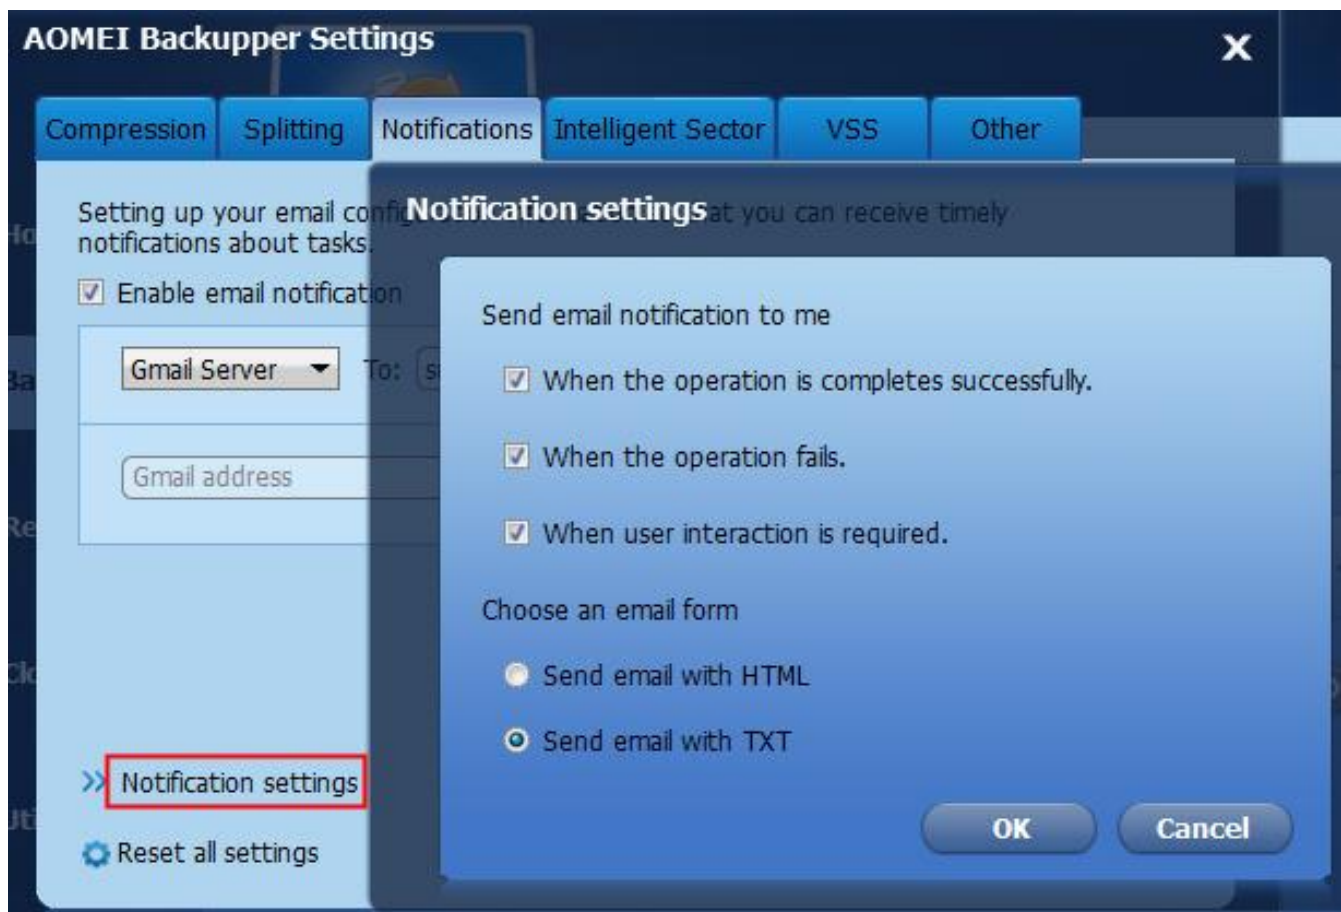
AOMEI Backupper Settings

X

Compression Splitting Notifications Intelligent Sector VSS Other

Setting up your email confi

notifications about tasks.

Notification settings

at you can receive timely

Enable email notification

Gmail Server

To:

Gmail address

Notification settings

Reset all settings

Send email notification to me

When the operation is completes successfully.

When the operation fails.

When user interaction is required.

Choose an email form

Send email with HTML

Send email with TXT

OK

Cancel